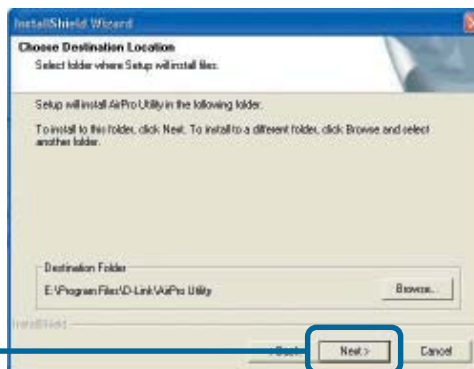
InstallShield Wizard

Choose Destination Location
Select folder where Setup will install files.

Setup will install AirPro Utility in the following folder.

To install to this folder, click Next. To install to a different folder, click Browse and select another folder.

Destination Folder
E:\Program Files\D-Link\AirPro Utility

Browse...

InstallShield

< Back
Next >
Cancel